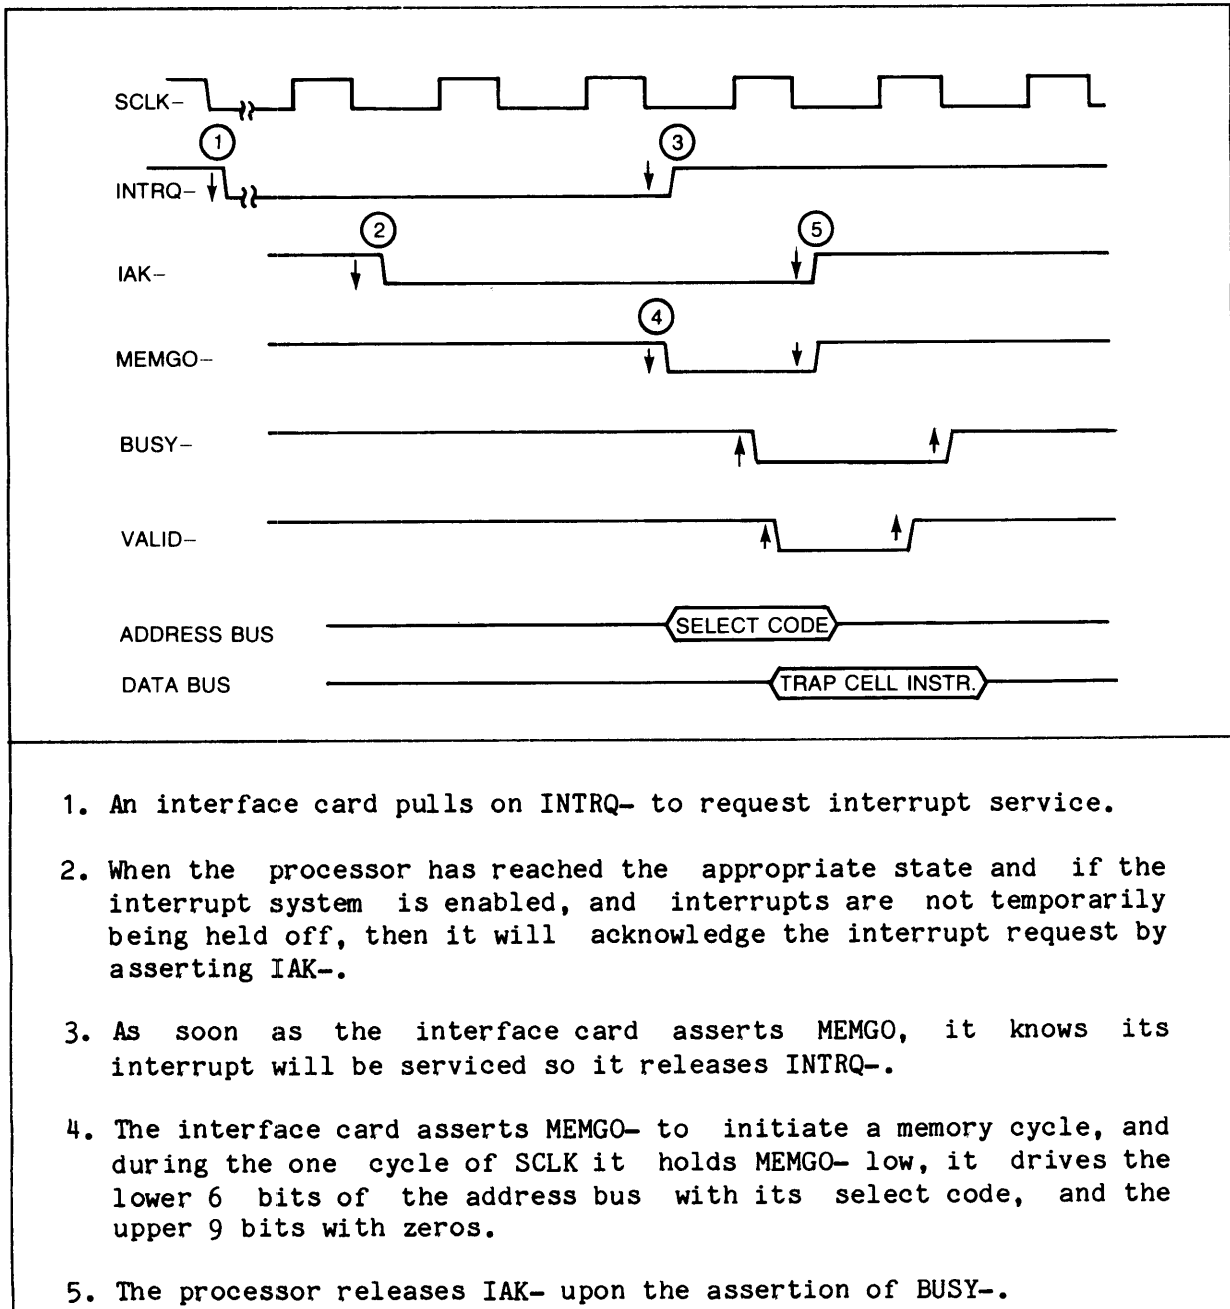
SCLK–

1

3

INTRQ–

2

5

IAK–

4

MEMGO–

BUSY–

VALID–

ADDRESS BUS

SELECT CODE

DATA BUS

TRAP CELL INSTR.

1. An interface card pulls on INTRQ- to request interrupt service.

2. When the processor has reached the appropriate state and if the interrupt system is enabled, and interrupts are not temporarily being held off, then it will acknowledge the interrupt request by asserting IAK-.

3. As soon as the interface card asserts MEMGO, it knows its interrupt will be serviced so it releases INTRQ-.

4. The interface card asserts MEMGO- to initiate a memory cycle, and during the one cycle of SCLK it holds MEMGO- low, it drives the lower 6 bits of the address bus with its select code, and the upper 9 bits with zeros.

5. The processor releases IAK- upon the assertion of BUSY-.